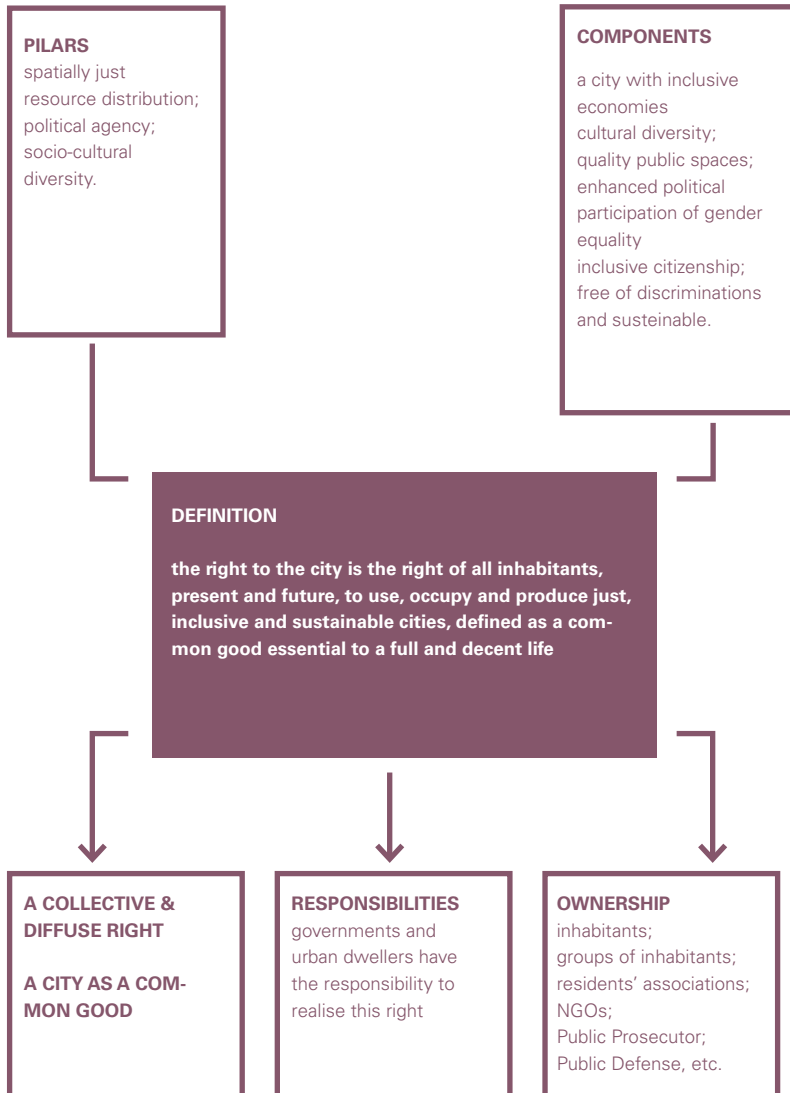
PILARS
spatially just resource distribution; political agency; socio-cultural diversity.

COMPONENTS
a city with inclusive economies
cultural diversity;
quality public spaces;
enhanced political participation of gender equality
inclusive citizenship;
free of discriminations and susteinable.

DEFINITION

the right to the city is the right of all inhabitants, present and future, to use, occupy and produce just, inclusive and sustainable cities, defined as a common good essential to a full and decent life

A COLLECTIVE & DIFFUSE RIGHT

A CITY AS A COMMON GOOD

RESPONSIBILITIES
governments and urban dwellers have the responsibility to realise this right

OWNERSHIP
inhabitants;
groups of inhabitants;
residents' associations;
NGOs;
Public Prosecutor;
Public Defense, etc.